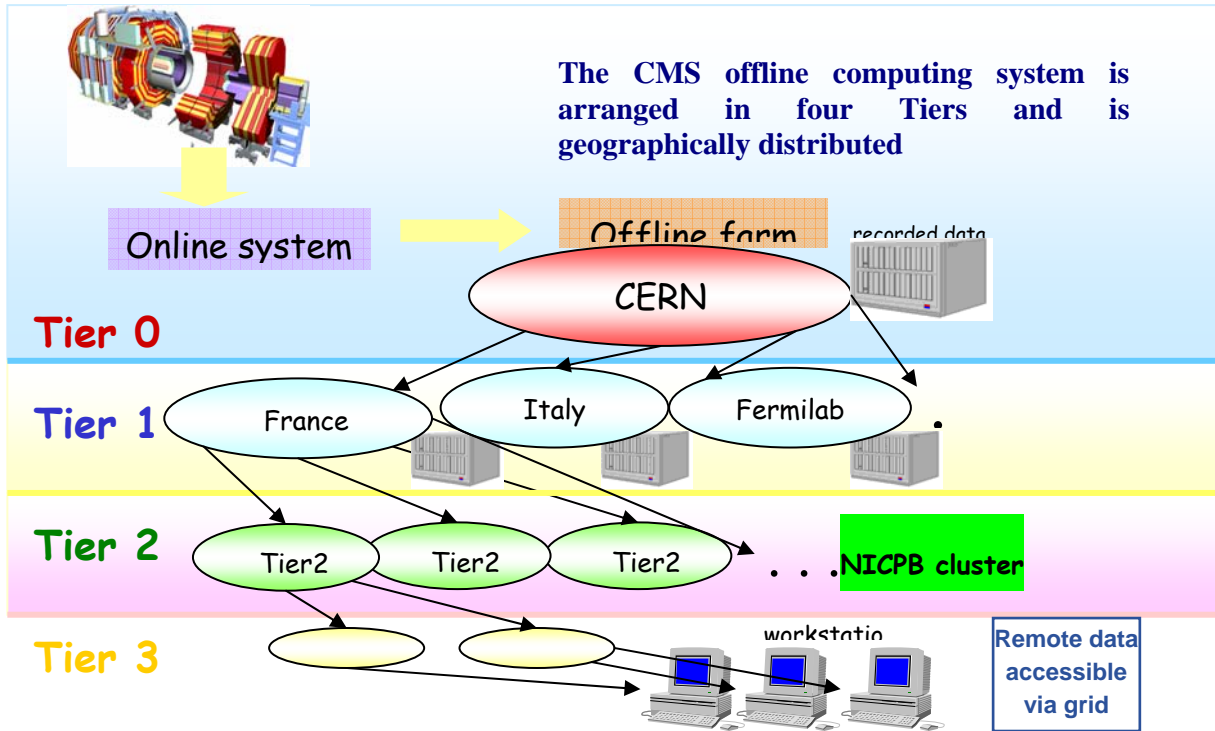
The CMS offline computing system is arranged in four Tiers and is geographically distributed

Online system

Offline farm

recorded data

CERN

Tier 0

Tier 1

France

Italy

Fermilab

.

Tier 2

Tier2

Tier2

Tier2

. . .

NICPB cluster

Tier 3

workstatio

Remote data accessible via grid